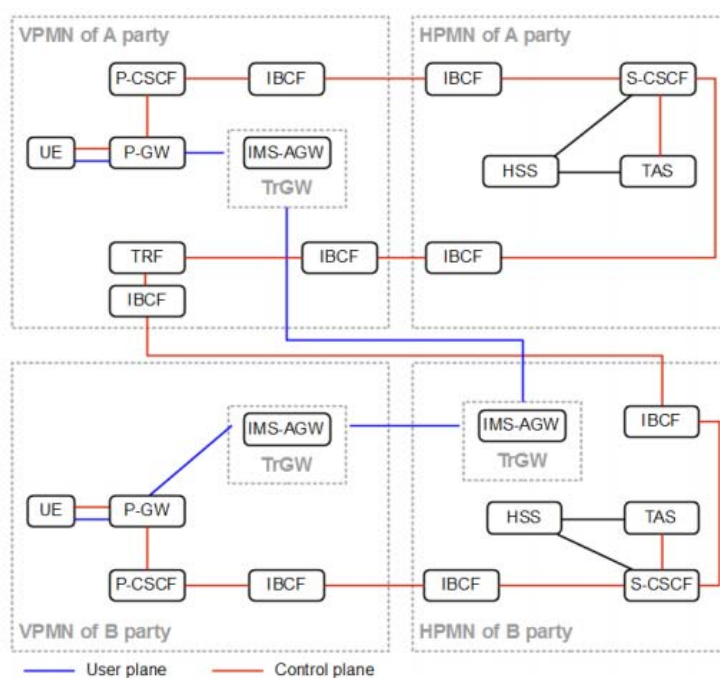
VPMN of A party

P-CSCF

IBCF

UE

P-GW

IMS-AGW

TrGW

TRF

IBCF

IBCF

HPMN of A party

IBCF

S-CSCF

HSS

TAS

IBCF

IMS-AGW

TrGW

UE

P-GW

P-CSCF

IBCF

VPMN of B party

IMS-AGW

TrGW

IBCF

HSS

TAS

IBCF

S-CSCF

HPMN of B party

User plane

Control plane